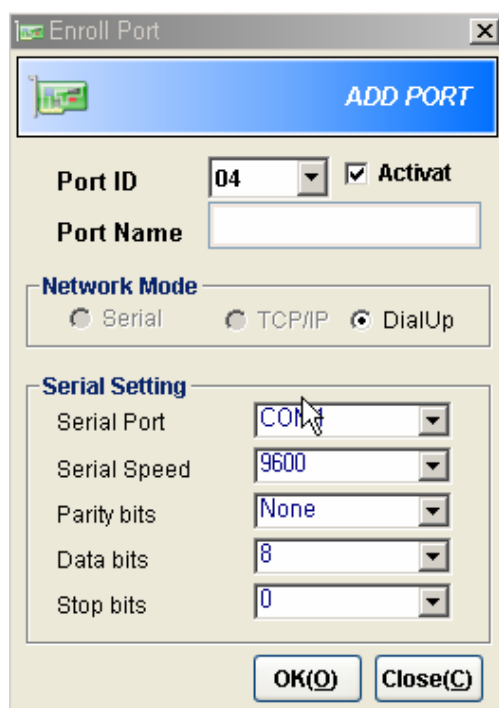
Enroll Port

ADD PORT

Port ID 04 Activat

Port Name

Network Mode

Serial TCP/IP DialUp

Serial Setting

Serial Port COM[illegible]

Serial Speed 9600

Parity bits None

Data bits 8

Stop bits 0

OK(O) Close(C)